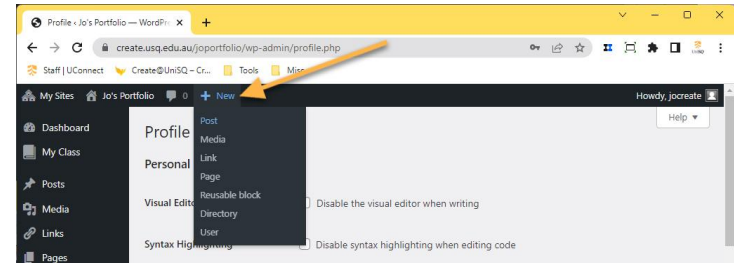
Profile ‹ Jo's Portfolio — WordPr ×

create.usq.edu.au/joportfolio/wp-admin/profile.php

Staff | UConnect Create@UniSQ – Cr... Tools Miss

My Sites Jo's Portfolio 0 + New

Howdy, jocreate

Dashboard
My Class
Posts
Media
Links
Pages

Post
Media
Link
Page
Reusable block
Directory
User

Profile
Help ▼
Personal
Visual Edito
Disable the visual editor when writing
Syntax Highlighting
Disable syntax highlighting when editing code